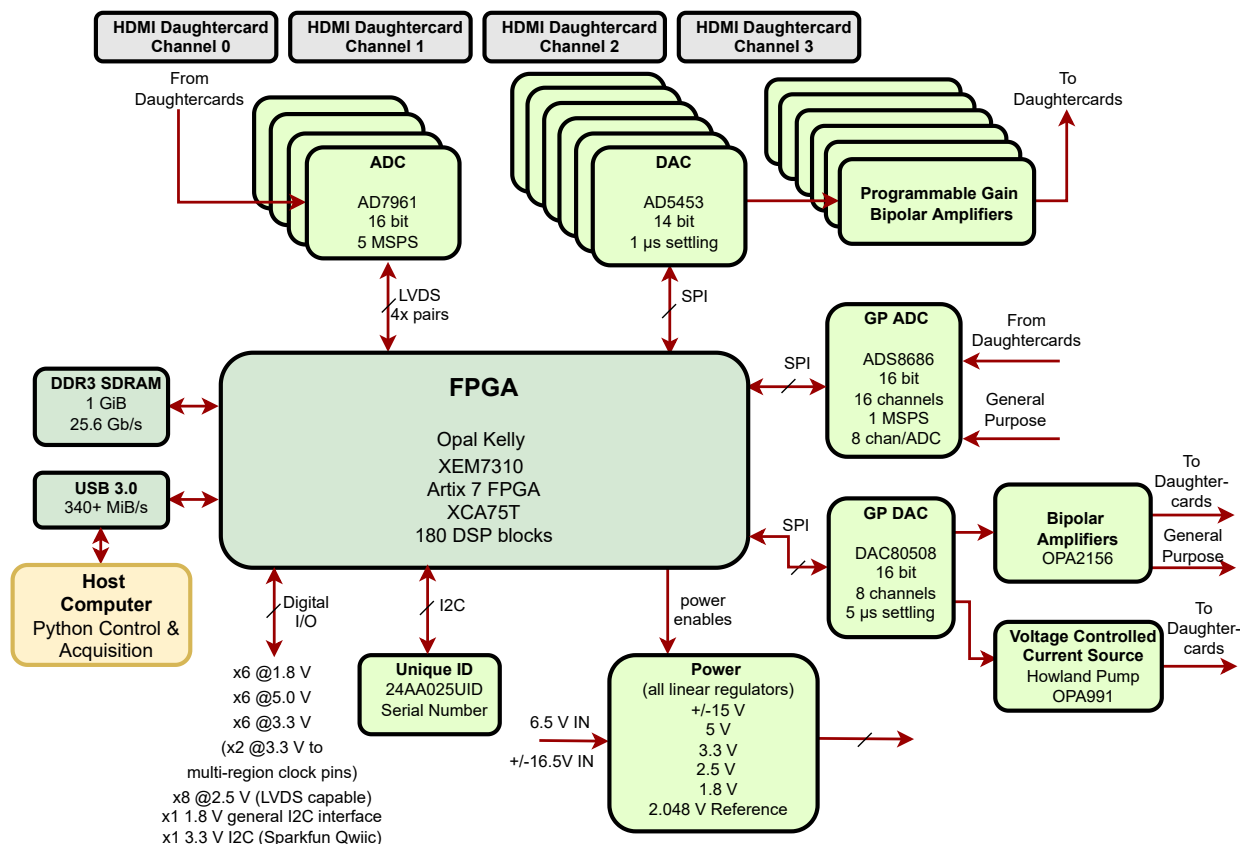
HDMI Daughtercard Channel 0

HDMI Daughtercard Channel 1

HDMI Daughtercard Channel 2

HDMI Daughtercard Channel 3

From Daughtercards

ADC
AD7961
16 bit
5 MSPS

DAC
AD5453
14 bit
1 µs settling

Programmable Gain Bipolar Amplifiers

To Daughtercards

LVDS
4x pairs

SPI

GP ADC
ADS8686
16 bit
16 channels
1 MSPS
8 chan/ADC

From Daughtercards

General Purpose

SPI

DDR3 SDRAM
1 GiB
25.6 Gb/s

FPGA
Opal Kelly
XEM7310
Artix 7 FPGA
XCA75T
180 DSP blocks

USB 3.0
340+ MiB/s

Host Computer
Python Control & Acquisition

SPI

GP DAC
DAC80508
16 bit
8 channels
5 µs settling

Bipolar Amplifiers
OPA2156

To Daughtercards

General Purpose

Voltage Controlled Current Source
Howland Pump
OPA991

To Daughtercards

Digital I/O

I2C

power enables

x6 @1.8 V
x6 @5.0 V
x6 @3.3 V
(x2 @3.3 V to multi-region clock pins)
x8 @2.5 V (LVDS capable)
x1 1.8 V general I2C interface
x1 3.3 V I2C (Sparkfun Qwiic)

Unique ID
24AA025UID
Serial Number

6.5 V IN

+/-16.5V IN

Power
(all linear regulators)
+/-15 V
5 V
3.3 V
2.5 V
1.8 V
2.048 V Reference